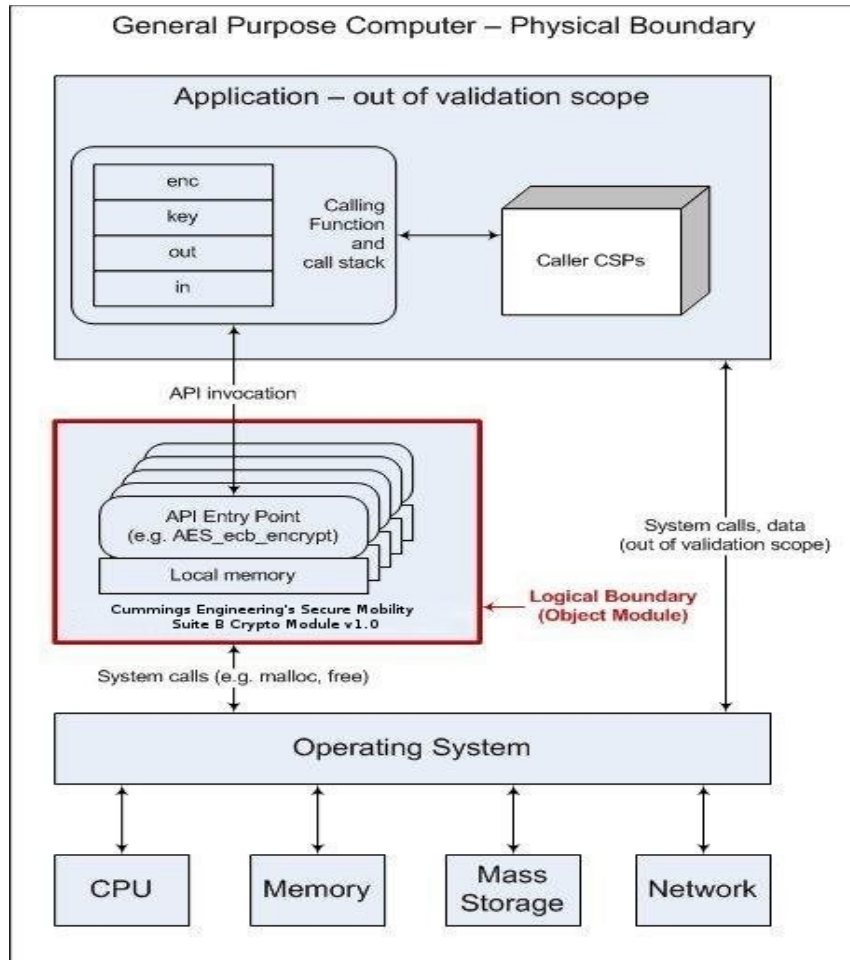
General Purpose Computer – Physical Boundary

Application – out of validation scope

enc

key

out

in

Calling Function and call stack

Caller CSPs

API invocation

API Entry Point (e.g. AES_ecb_encrypt)

Local memory

Cummings Engineering's Secure Mobility Suite B Crypto Module v1.0

Logical Boundary (Object Module)

System calls, data (out of validation scope)

System calls (e.g. malloc, free)

Operating System

CPU

Memory

Mass Storage

Network